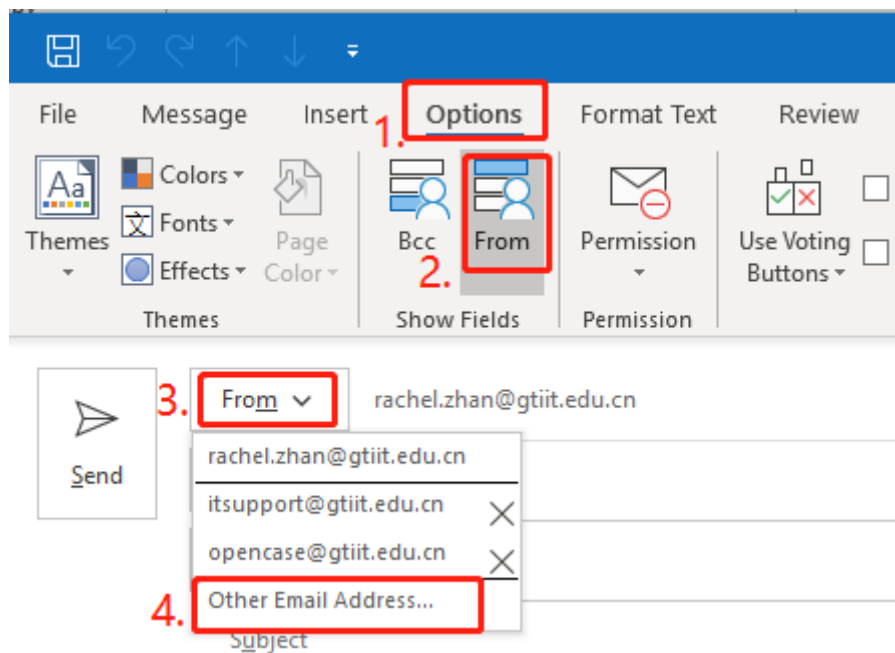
File Message Insert 1. Options Format Text Review

Themes

Colors

Fonts

Effects

Page Color

Themes

Bcc

From

2.

Show Fields

Permission

Permission

Use Voting Buttons

Send

3. From

rachel.zhan@gtiit.edu.cn

rachel.zhan@gtiit.edu.cn

itsupport@gtiit.edu.cn

opencase@gtiit.edu.cn

4. Other Email Address...

Subject